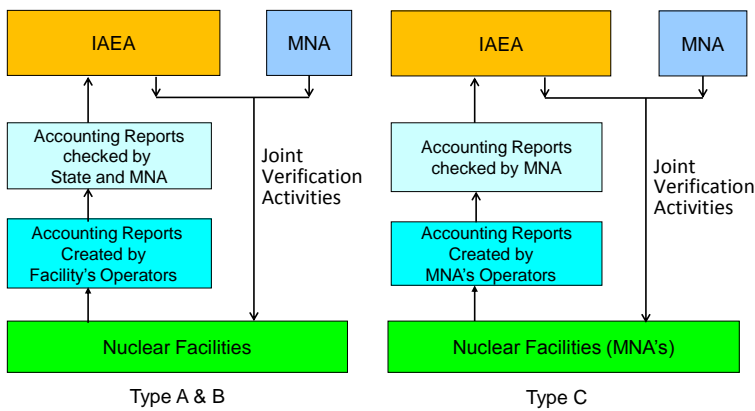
IAEA

MNA

Accounting Reports checked by State and MNA

Joint Verification Activities

Accounting Reports Created by Facility's Operators

Nuclear Facilities

Type A & B

IAEA

MNA

Accounting Reports checked by MNA

Joint Verification Activities

Accounting Reports Created by MNA's Operators

Nuclear Facilities (MNA's)

Type C